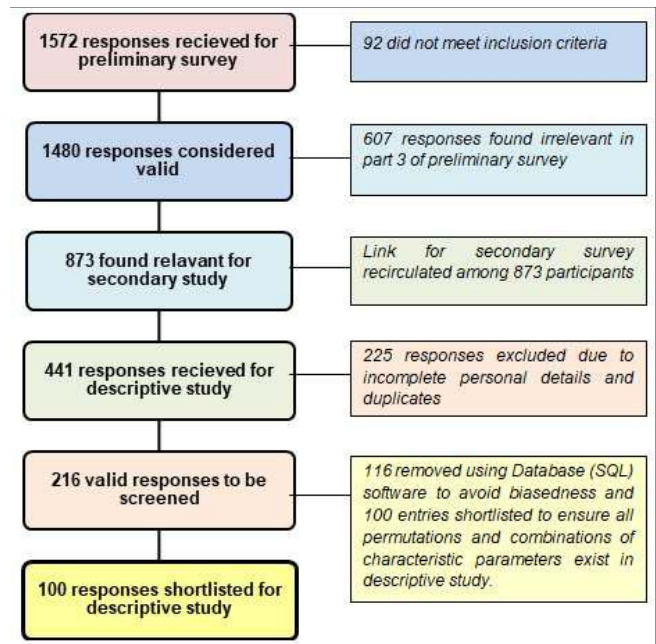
1572 responses recieved for preliminary survey

92 did not meet inclusion criteria

1480 responses considered valid

607 responses found irrelevant in part 3 of preliminary survey

873 found relavant for secondary study

Link for secondary survey recirculated among 873 participants

441 responses recieved for descriptive study

225 responses excluded due to incomplete personal details and duplicates

216 valid responses to be screened

116 removed using Database (SQL) software to avoid biasedness and 100 entries shortlisted to ensure all permutations and combinations of characteristic parameters exist in descriptive study.

100 responses shortlisted for descriptive study